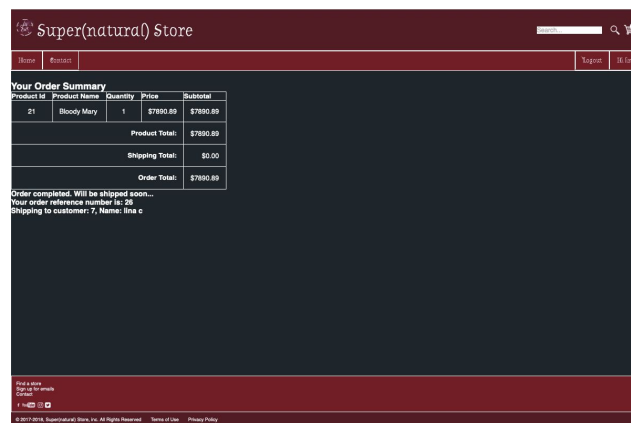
Super(natural) Store

Search...

Home Contact

Logout Hi lin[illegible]

Your Order Summary

| Product Id | Product Name | Quantity | Price | Subtotal |
|---|---|---|---|---|
| 21 | Bloody Mary | 1 | $7890.89 | $7890.89 |
| | | | Product Total: | $7890.89 |
| | | | Shipping Total: | $0.00 |
| | | | Order Total: | $7890.89 |

Order completed. Will be shipped soon...
Your order reference number is: 26
Shipping to customer: 7, Name: lina c

Find a store
Sign up for emails
Contact

© 2017-2018, Super(natural) Store, Inc. All Rights Reserved Terms of Use Privacy Policy